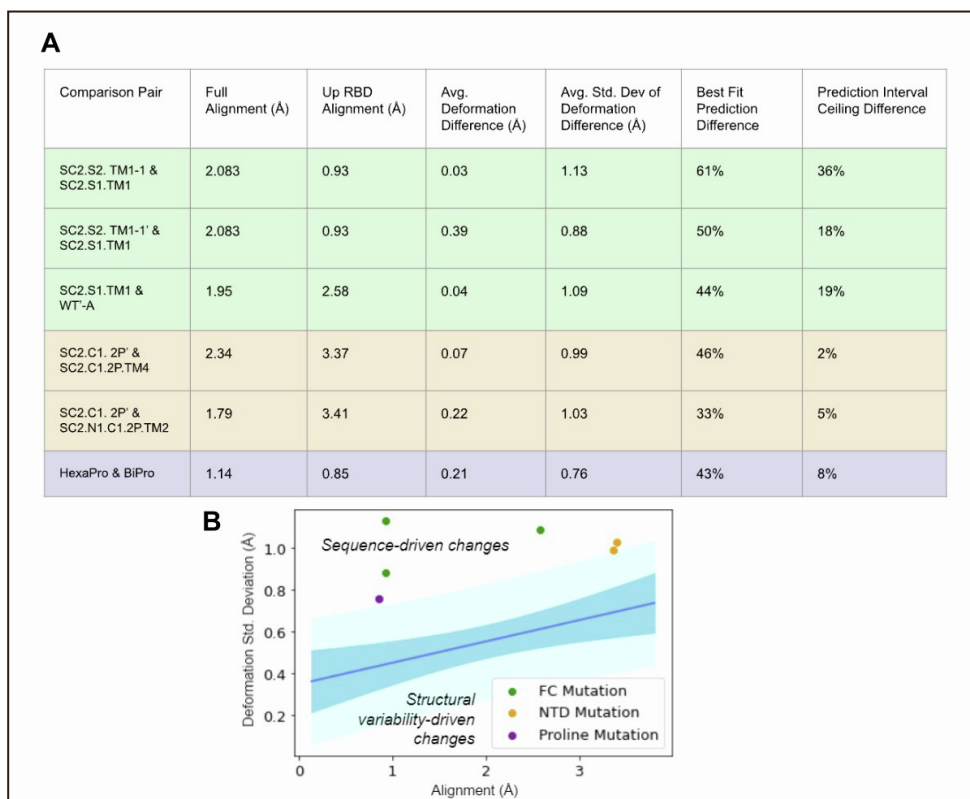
A

| Comparison Pair | Full Alignment (Å) | Up RBD Alignment (Å) | Avg. Deformation Difference (Å) | Avg. Std. Dev of Deformation Difference (Å) | Best Fit Prediction Difference | Prediction Interval Ceiling Difference |
|---|---|---|---|---|---|---|
| SC2.S2. TM1-1 & SC2.S1.TM1 | 2.083 | 0.93 | 0.03 | 1.13 | 61% | 36% |
| SC2.S2. TM1-1' & SC2.S1.TM1 | 2.083 | 0.93 | 0.39 | 0.88 | 50% | 18% |
| SC2.S1.TM1 & WT'-A | 1.95 | 2.58 | 0.04 | 1.09 | 44% | 19% |
| SC2.C1. 2P' & SC2.C1.2P.TM4 | 2.34 | 3.37 | 0.07 | 0.99 | 46% | 2% |
| SC2.C1. 2P' & SC2.N1.C1.2P.TM2 | 1.79 | 3.41 | 0.22 | 1.03 | 33% | 5% |
| HexaPro & BiPro | 1.14 | 0.85 | 0.21 | 0.76 | 43% | 8% |

B

Deformation Std. Deviation (Å)
1.0
0.8
0.6
0.4
0.2
Sequence-driven changes
Structural variability-driven changes
FC Mutation
NTD Mutation
Proline Mutation
0
1
2
3
Alignment (Å)